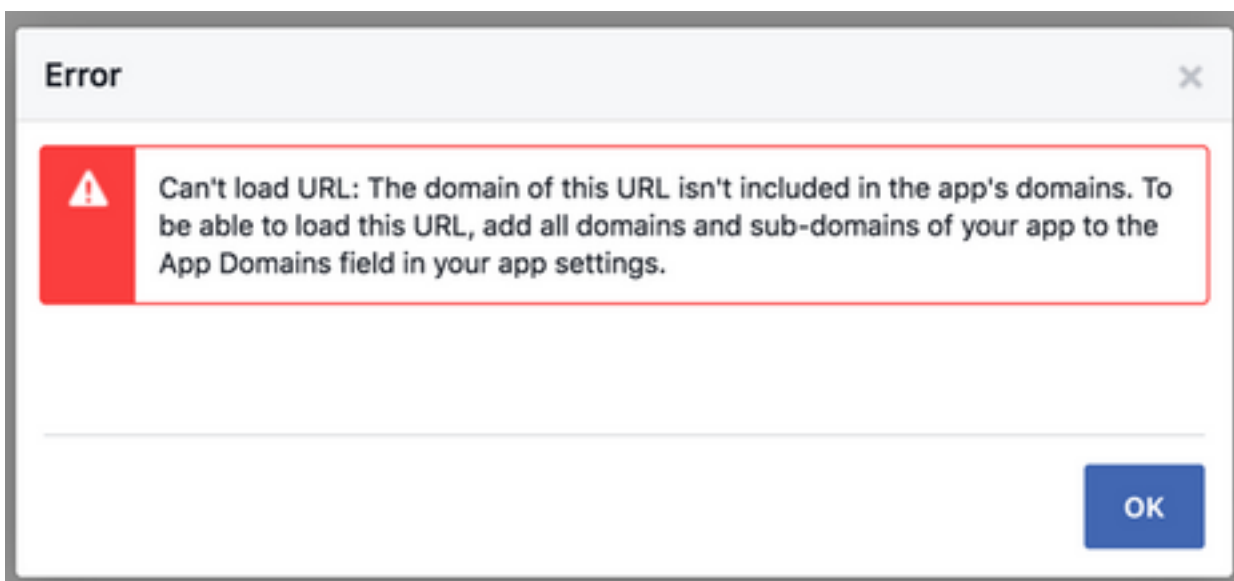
Error

×

Can't load URL: The domain of this URL isn't included in the app's domains. To be able to load this URL, add all domains and sub-domains of your app to the App Domains field in your app settings.

OK